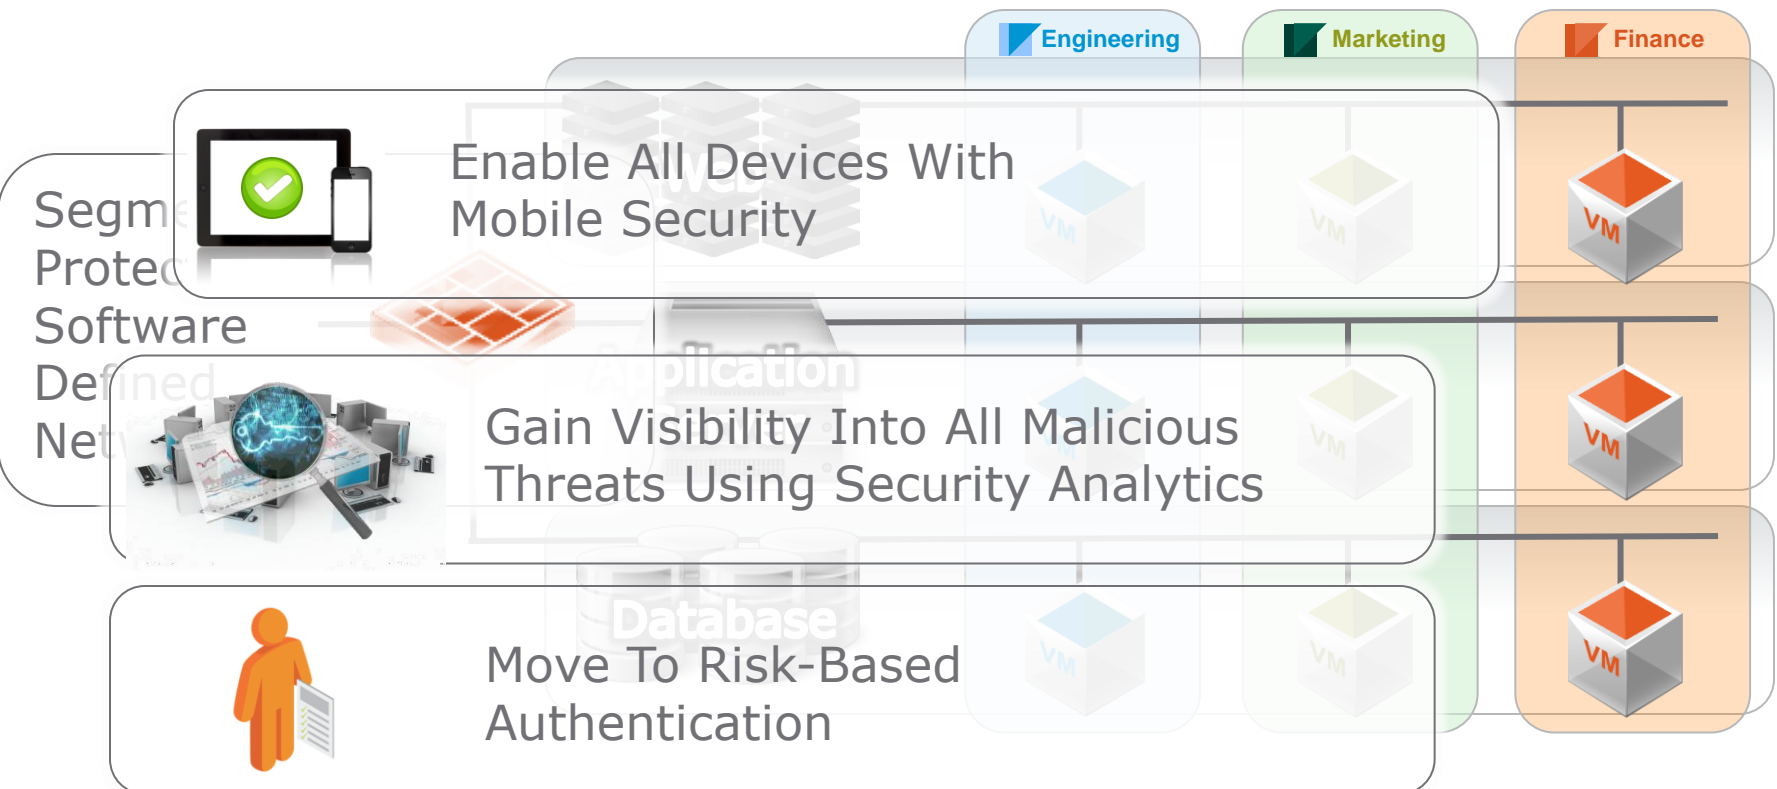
Engineering

Marketing

Finance

Segm
Protec
Software
Defined
Net

Enable All Devices With Mobile Security

Web

VM

VM

VM

Application

Gain Visibility Into All Malicious Threats Using Security Analytics

VM

VM

Database

Move To Risk-Based Authentication

VM

VM

VM